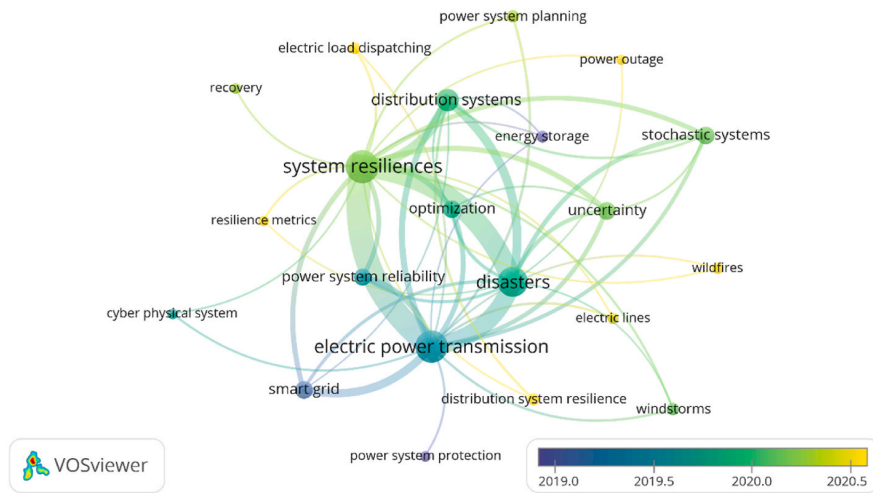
power system planning
electric load dispatching
power outage
recovery
distribution systems
energy storage
stochastic systems
system resiliences
optimization
uncertainty
resilience metrics
wildfires
power system reliability
disasters
cyber physical system
electric lines
electric power transmission
smart grid
distribution system resilience
windstorms
power system protection
VOSviewer
2019.0
2019.5
2020.0
2020.5